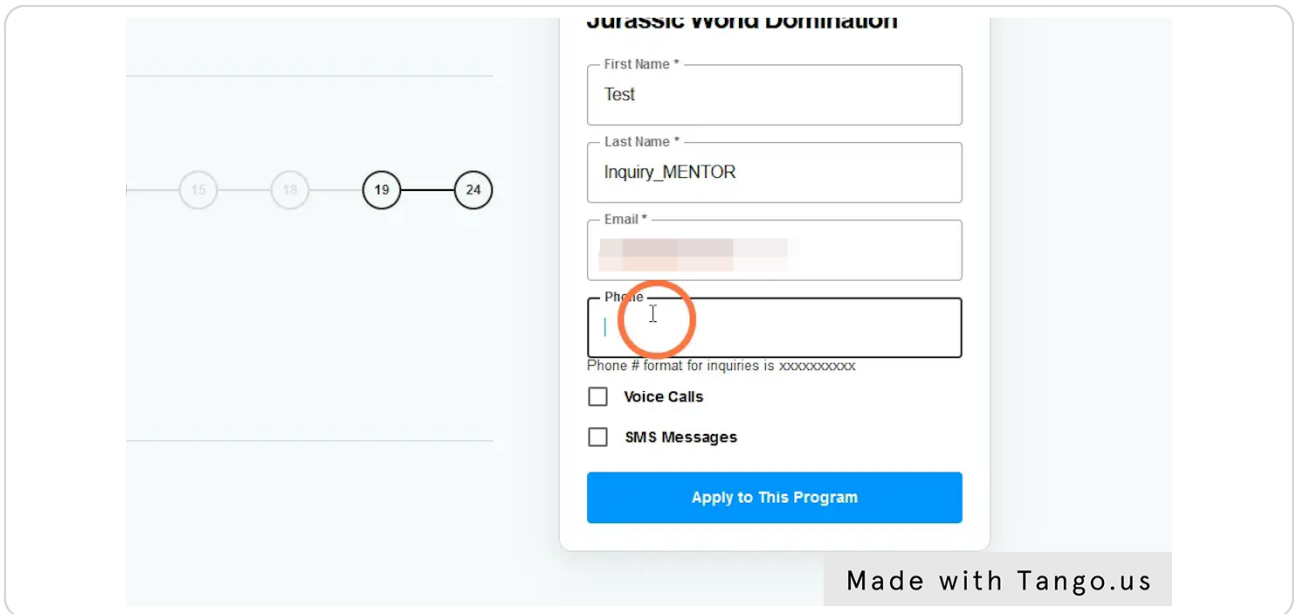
Jurassic World Domination

15 18 19 24

First Name *
Test

Last Name *
Inquiry_MENTOR

Email *
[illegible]

Phone

Phone # format for inquiries is xxxxxxxxxx

Voice Calls

SMS Messages

Apply to This Program

Made with Tango.us